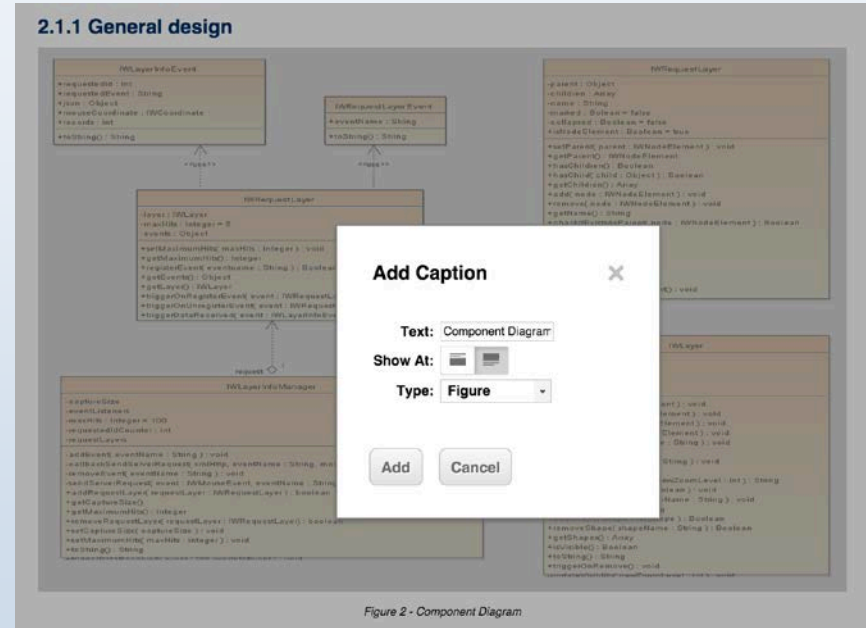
2.1.1 General design

IWLayerInfoEvent

IWRequestLayerEvent
+eventName : String
+toString() : String

IWRequestLayer

IWRequestLayer

IWLayer

IWLayerInfoManager

Add Caption

Text: Component Diagram

Show At:

Type: Figure

Add

Cancel

Figure 2 - Component Diagram